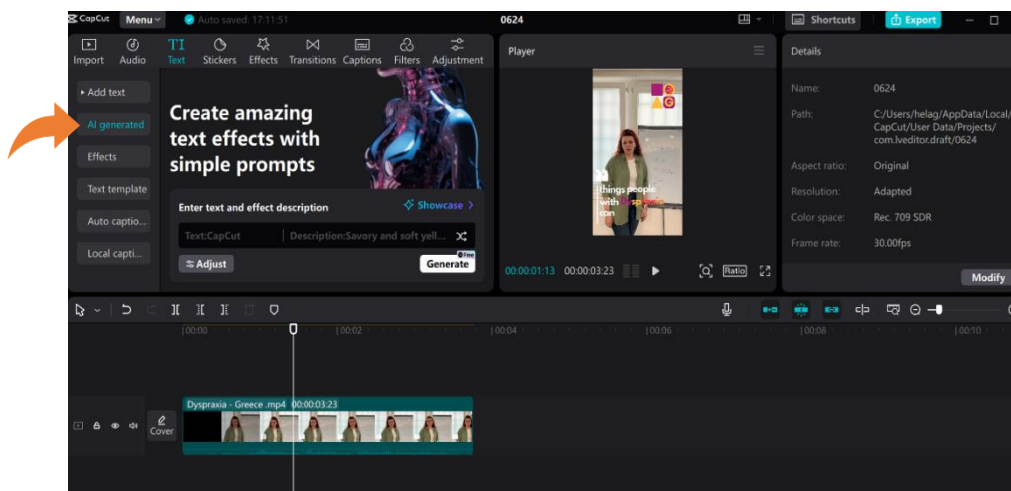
CapCut Menu Auto saved: 17:11:51

0624

Shortcuts Export

Import Audio Text Stickers Effects Transitions Captions Filters Adjustment

Player

Details

Add text

AI generated

Effects

Text template

Auto captio...

Local capti...

Create amazing text effects with simple prompts

Enter text and effect description

Showcase

Text:CapCut

Description:Savory and soft yell...

Adjust

Free

Generate

things people with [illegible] con

00:00:01:13 00:00:03:23

Ratio

Name: 0624

Path: C:/Users/helag/AppData/Local/CapCut/User Data/Projects/com.lveditor.draft/0624

Aspect ratio: Original

Resolution: Adapted

Color space: Rec. 709 SDR

Frame rate: 30.00fps

Modify

|00:00 |00:02 |00:04 |00:06 |00:08 |00:10

Dyspraxia - Greece .mp4 00:00:03:23

Cover